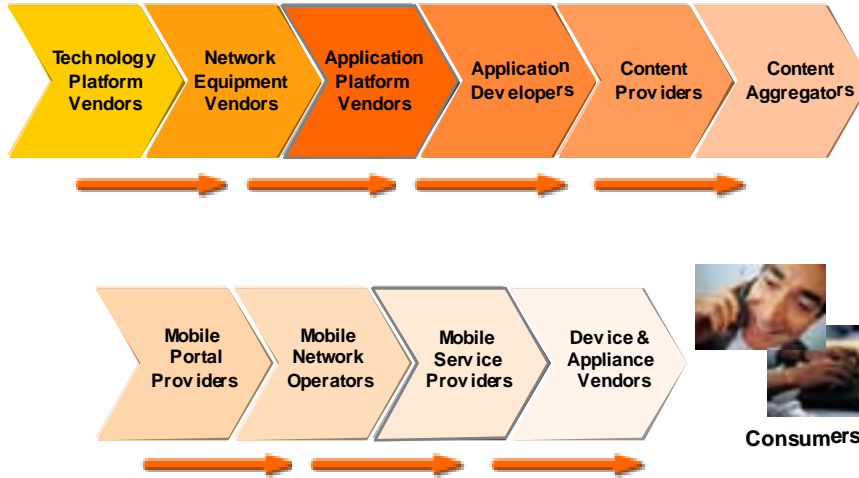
Technology Platform Vendors

Network Equipment Vendors

Application Platform Vendors

Application Developers

Content Providers

Content Aggregators

Mobile Portal Providers

Mobile Network Operators

Mobile Service Providers

Device & Appliance Vendors

Consumers